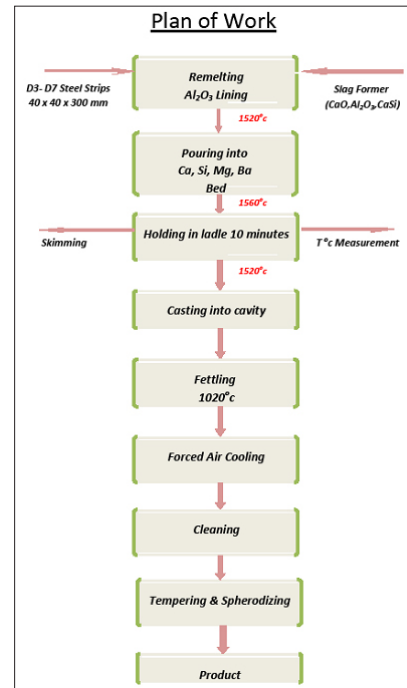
Plan of Work

D3- D7 Steel Strips 40 x 40 x 300 mm

Remelting $Al_2O_3$ Lining

Slag Former ($CaO,Al_2O_3,CaSi$)

$1520^oc$

Pouring into Ca, Si, Mg, Ba Bed

$1560^oc$

Skimming

Holding in ladle 10 minutes

T°c Measurement

$1520^oc$

Casting into cavity

Fettling $1020^oc$

Forced Air Cooling

Cleaning

Tempering & Spherodizing

Product